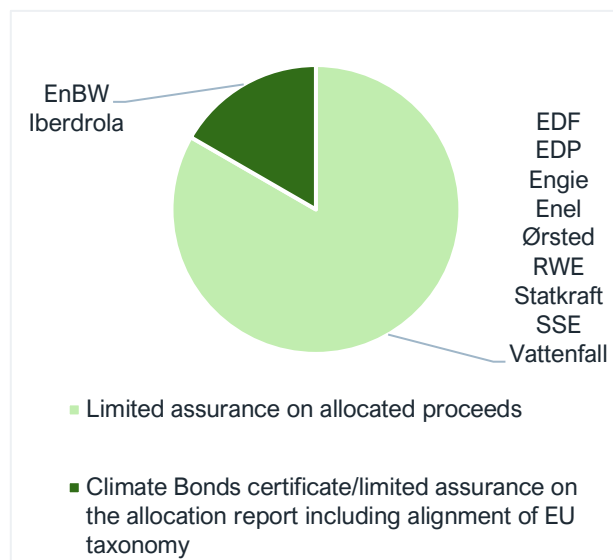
EnBW
Iberdrola

EDF
EDP
Engie
Enel
Ørsted
RWE
Statkraft
SSE
Vattenfall

Limited assurance on allocated proceeds

Climate Bonds certificate/limited assurance on the allocation report including alignment of EU taxonomy